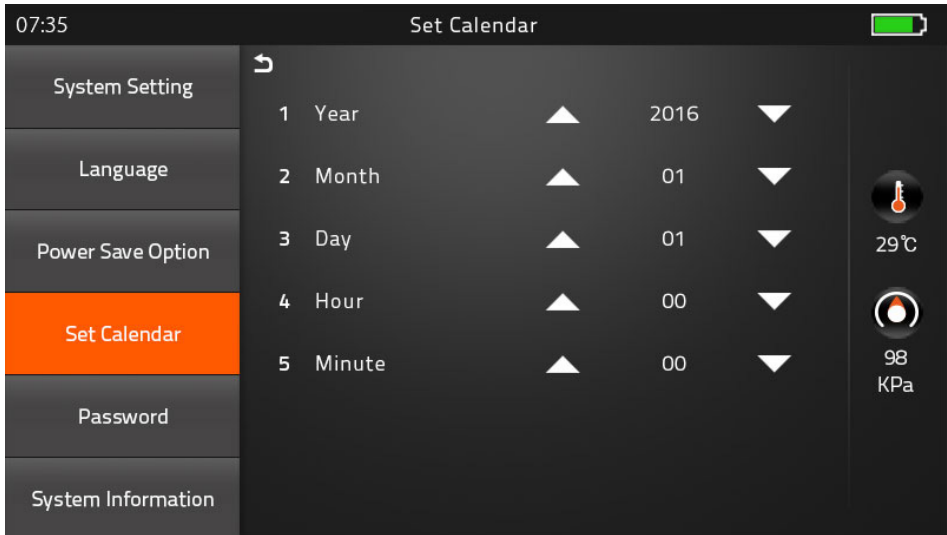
07:35

Set Calendar

System Setting

Language

Power Save Option

Set Calendar

Password

System Information

| 1 | Year | 2016 |
|---|---|---|
| 2 | Month | 01 |
| 3 | Day | 01 |
| 4 | Hour | 00 |
| 5 | Minute | 00 |

29℃

98 KPa